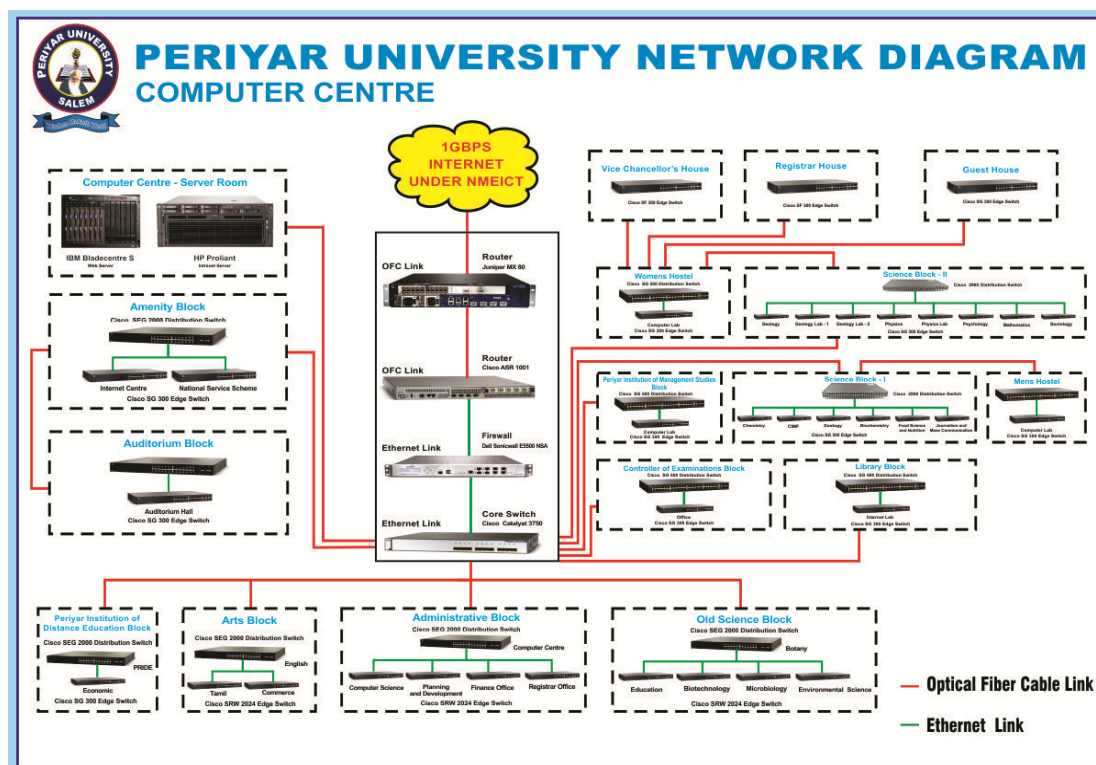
PERIYAR UNIVERSITY SALEM

PERIYAR UNIVERSITY NETWORK DIAGRAM
COMPUTER CENTRE

1GBPS INTERNET UNDER NMEICT

Computer Centre - Server Room
IBM Bladecentre S
Web Server
HP Proliant
Intranet Server

Amenity Block
Cisco SEG 2000 Distribution Switch
Internet Centre
National Service Scheme
Cisco SG 300 Edge Switch

Auditorium Block
Auditorium Hall
Cisco SG 300 Edge Switch

OFC Link
Router
Juniper MX 80

OFC Link
Router
Cisco ASR 1001

Ethernet Link
Firewall
Dell Sonicwall E5500 NSA

Ethernet Link
Core Switch
Cisco Catalyst 3750

Vice Chancellor's House
Cisco SF 300 Edge Switch

Registrar House
Cisco SF 300 Edge Switch

Guest House
Cisco SG 300 Edge Switch

Womens Hostel
Cisco SG 300 Distribution Switch
Computer Lab
Cisco SG 300 Edge Switch

Science Block - II
Cisco 2000 Distribution Switch
Geology
Geology Lab - 1
Geology Lab - 2
Physics
Physics Lab
Psychology
Mathematics
Sociology
Cisco SG 300 Edge Switch

Periyar Institution of Management Studies Block
Cisco SG 300 Distribution Switch
Computer Lab
Cisco SG 300 Edge Switch

Science Block - I
Cisco 2000 Distribution Switch
Chemistry
CMF
Zoology
Biochemistry
Food Science and Nutrition
Journalism and Mass Communication
Cisco SG 300 Edge Switch

Mens Hostel
Computer Lab
Cisco SG 300 Edge Switch

Controller of Examinations Block
Cisco SG 300 Distribution Switch
Office
Cisco SG 300 Edge Switch

Library Block
Cisco SG 300 Distribution Switch
Internet Lab
Cisco SG 300 Edge Switch

Periyar Institution of Distance Education Block
Cisco SEG 2000 Distribution Switch
PRIDE
Economic
Cisco SG 300 Edge Switch

Arts Block
Cisco SEG 2000 Distribution Switch
English
Tamil
Commerce
Cisco SRW 2024 Edge Switch

Administrative Block
Cisco SEG 2000 Distribution Switch
Computer Centre
Computer Science
Planning and Development
Finance Office
Registrar Office
Cisco SRW 2024 Edge Switch

Old Science Block
Cisco SEG 2000 Distribution Switch
Botany
Education
Biotechnology
Microbiology
Environmental Science
Cisco SRW 2024 Edge Switch

Optical Fiber Cable Link
Ethernet Link